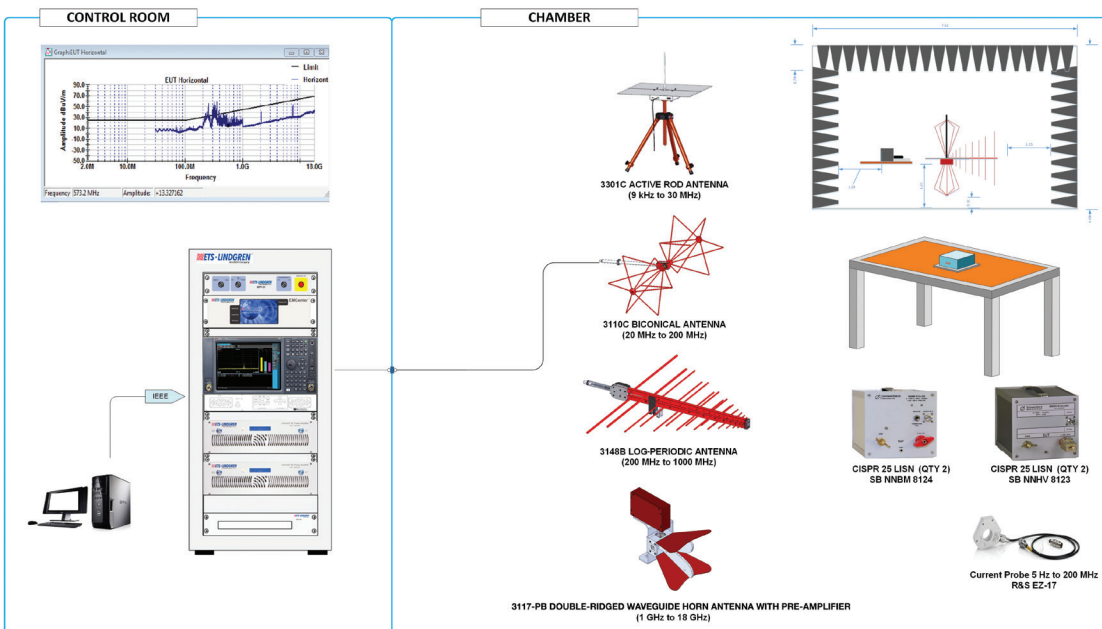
CONTROL ROOM

CHAMBER

Graph:EUT Horizontal

EUT Horizontal

Limit
Horizont

Amplitude dBuV/m

80.0
70.0
60.0
50.0
40.0
30.0
20.0
10.0
0.0

2.0M
10.0M
100.0M
1.0G
10.0G

Frequency

Frequency 573.2 MHz
Amplitude: =13.327162

ETS·LINDGREN

IEEE

3301C ACTIVE ROD ANTENNA
(9 kHz to 30 MHz)

3110C BICONICAL ANTENNA
(20 MHz to 200 MHz)

3148B LOG-PERIODIC ANTENNA
(200 MHz to 1000 MHz)

3117-PB DOUBLE-RIDGED WAVEGUIDE HORN ANTENNA WITH PRE-AMPLIFIER
(1 GHz to 18 GHz)

CISPR 25 LISN (QTY 2)
SB NNBM 8124

CISPR 25 LISN (QTY 2)
SB NNHV 8123

Current Probe 5 Hz to 200 MHz
R&S EZ-17